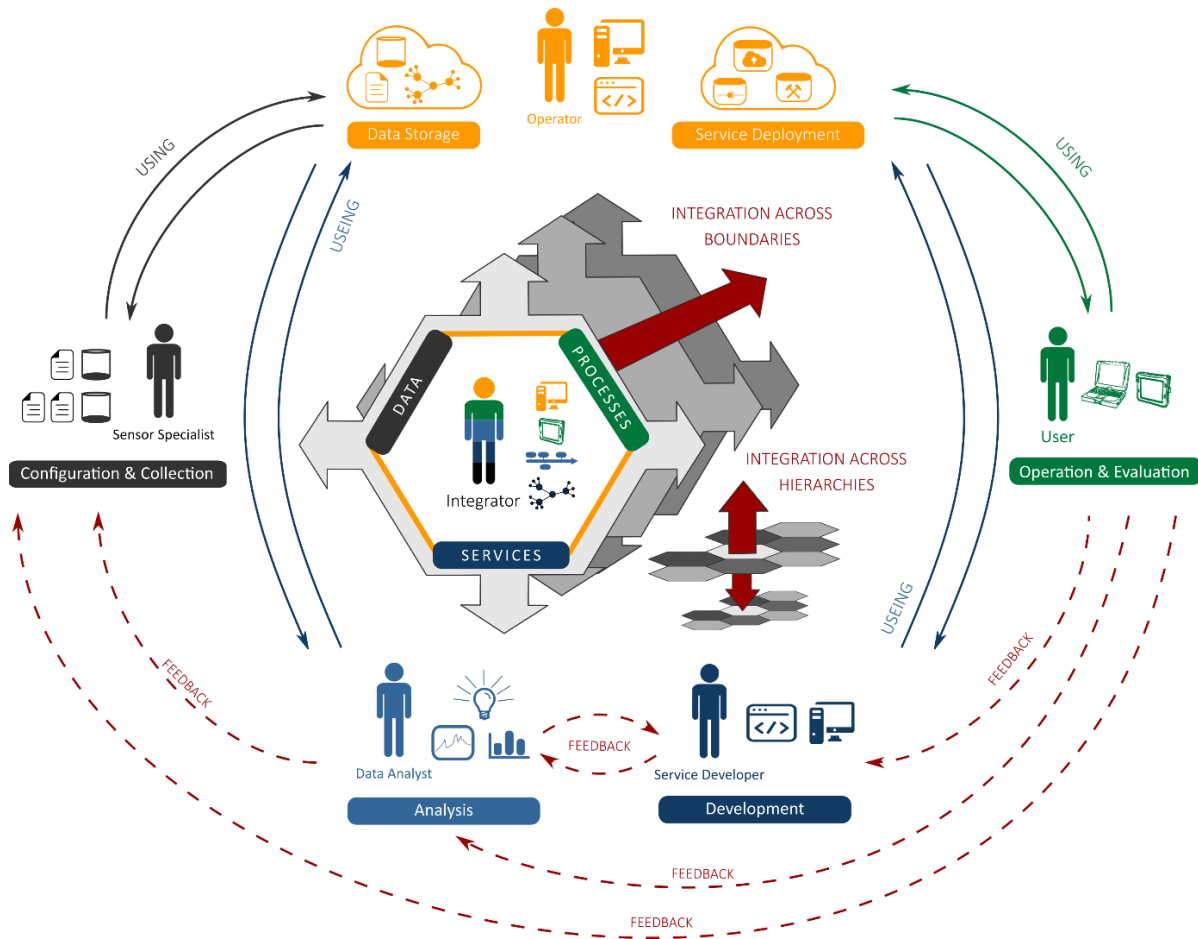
Operator

Data Storage

Service Deployment

USING

USEING

USING

INTEGRATION ACROSS BOUNDARIES

DATA

PROCESSES

Integrator

SERVICES

Sensor Specialist

Configuration & Collection

User

Operation & Evaluation

INTEGRATION ACROSS HIERARCHIES

USING

FEEDBACK

FEEDBACK

Data Analyst

FEEDBACK

Service Developer

Analysis

Development

FEEDBACK

FEEDBACK